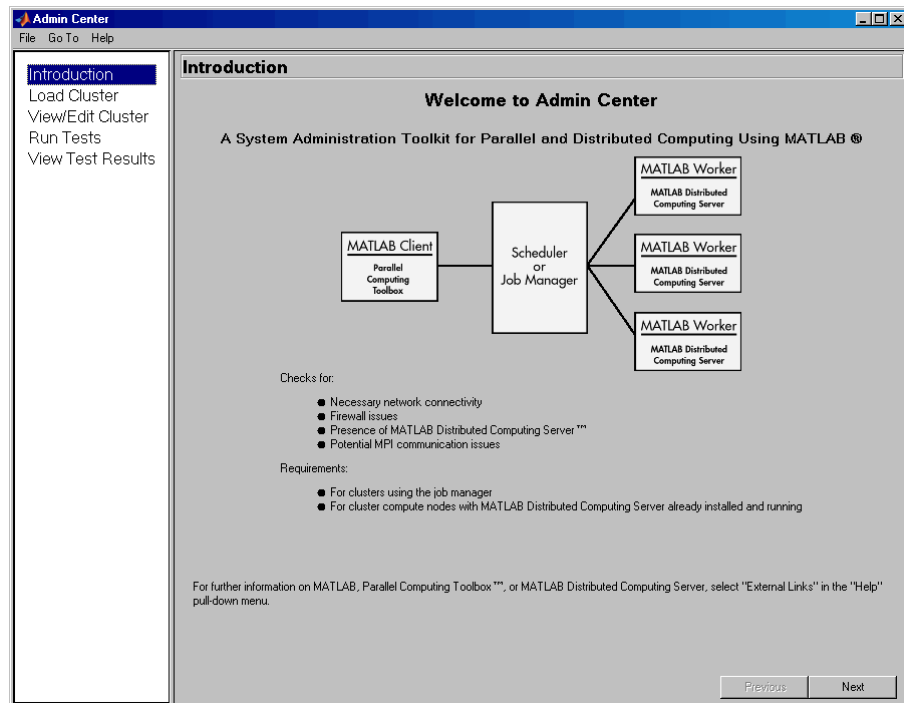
Admin Center
File Go To Help

Introduction
Load Cluster
View/Edit Cluster
Run Tests
View Test Results

Introduction

Welcome to Admin Center

A System Administration Toolkit for Parallel and Distributed Computing Using MATLAB ®

MATLAB Client
Parallel Computing Toolbox

Scheduler or Job Manager

MATLAB Worker
MATLAB Distributed Computing Server

MATLAB Worker
MATLAB Distributed Computing Server

MATLAB Worker
MATLAB Distributed Computing Server

Checks for:

- Necessary network connectivity
- Firewall issues
- Presence of MATLAB Distributed Computing Server™
- Potential MPI communication issues

Requirements:

- For clusters using the job manager
- For cluster compute nodes with MATLAB Distributed Computing Server already installed and running

For further information on MATLAB, Parallel Computing Toolbox™, or MATLAB Distributed Computing Server, select "External Links" in the "Help" pull-down menu.

Previous
Next